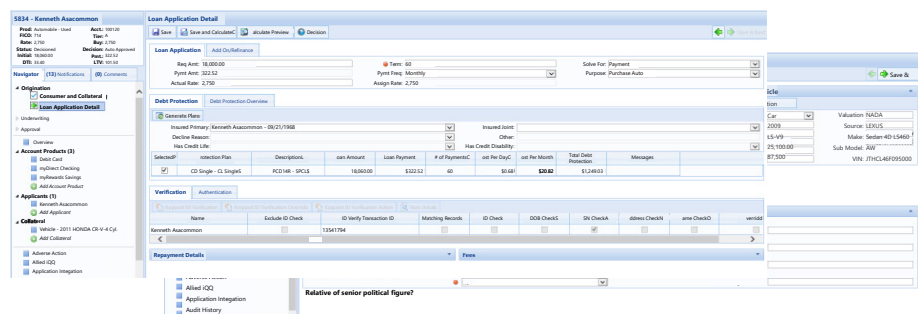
5834 - Kenneth Asacommon

Prod: Automobile - Used
FICO: 714
Rate: 2.750
Status: Decisioned
Initial: 18,060.00
DTI: 33.40

Acct.: 100120
Tier: A
Bal.: 2,750
Decision: Auto Approved
Pmt: 322.52
LTV: 101.50

Navigator (13) Notifications (0) Comments

Origination
Consumer and Collateral
Loan Application Detail
Underwriting
Approval

Overview
Account Products (3)
Debit Card
myDirect Checking
myRewards Savings
Add Account Product
Applicants (1)
Kenneth Asacommon
Add Applicant
Collateral
Vehicle - 2011 HONDA CR-V-4 Cyl.
Add Collateral

Adverse Action
Allied iQQ
Application Integration

Loan Application Detail

Save | Save and CalculateC | alculate Preview | Decision

Loan Application | Add On/Refinance

Req Amt: 18,000.00
Pymt Amt: 322.52
Actual Rate: 2.750
Term: 60
Pymt Freq: Monthly
Assign Rate: 2.750
Solve For: Payment
Purpose: Purchase Auto

Debt Protection | Debt Protection Overview

Generate Plans
Insured Primary: Kenneth Asacommon - 09/21/1968
Decline Reason:
Has Credit Life:
Insured Joint:
Other:
Has Credit Disability:

| SelectedP | rotection Plan | DescriptionL | oan Amount | Loan Payment | # of PaymentsC | ost Per DayC | ost Per Month | Total Debt Protection | Messages |
|---|---|---|---|---|---|---|---|---|---|
| ☑ | CD Single - CL SingleS | PCD14R - SPCLS | 18,060.00 | $322.52 | 60 | $0.68 | $20.82 | $1,249.03 | |

Verification | Authentication

| Name | Exclude ID Check | ID Verify Transaction ID | Matching Records | ID Check | DOB CheckS | SN CheckA | ddress CheckN | ame CheckO | verridd |
|---|---|---|---|---|---|---|---|---|---|
| Kenneth Asacommon | | 13541784 | | | | | | | |

Repayment Details
Fees

Allied iQQ
Application Integration
Audit History

Relative of senior political figure?

Save &
icle
tion
Car
2009
LS-V9
25,100.00
87,500
Valuation: NADA
Source: LEXUS
Make: Sedan 4D LS460
Sub Model: AW
VIN: JTHCL46F095000